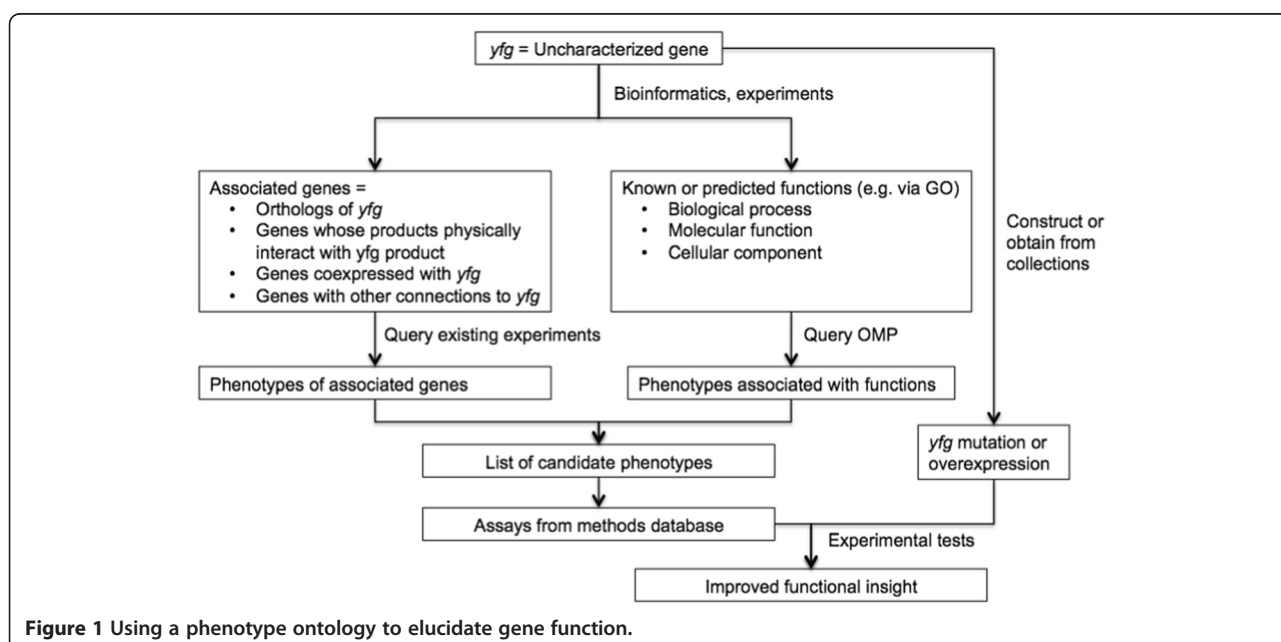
*yfg* = Uncharacterized gene

Bioinformatics, experiments

Associated genes =
- Orthologs of *yfg*
- Genes whose products physically interact with yfg product
- Genes coexpressed with *yfg*
- Genes with other connections to *yfg*

Known or predicted functions (e.g. via GO)
- Biological process
- Molecular function
- Cellular component

Construct or obtain from collections

Query existing experiments

Query OMP

Phenotypes of associated genes

Phenotypes associated with functions

*yfg* mutation or overexpression

List of candidate phenotypes

Assays from methods database

Experimental tests

Improved functional insight

**Figure 1 Using a phenotype ontology to elucidate gene function.**